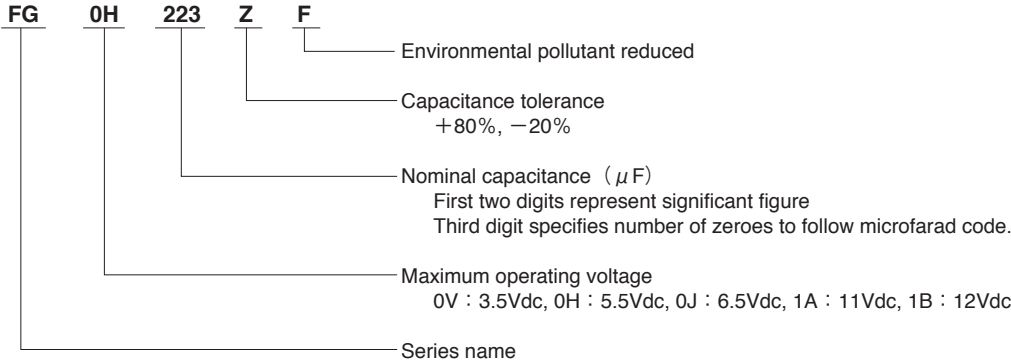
FG 0H 223 Z F

Environmental pollutant reduced

Capacitance tolerance
+80%, −20%

Nominal capacitance（$\mu$F）
First two digits represent significant figure
Third digit specifies number of zeroes to follow microfarad code.

Maximum operating voltage
0V：3.5Vdc, 0H：5.5Vdc, 0J：6.5Vdc, 1A：11Vdc, 1B：12Vdc

Series name